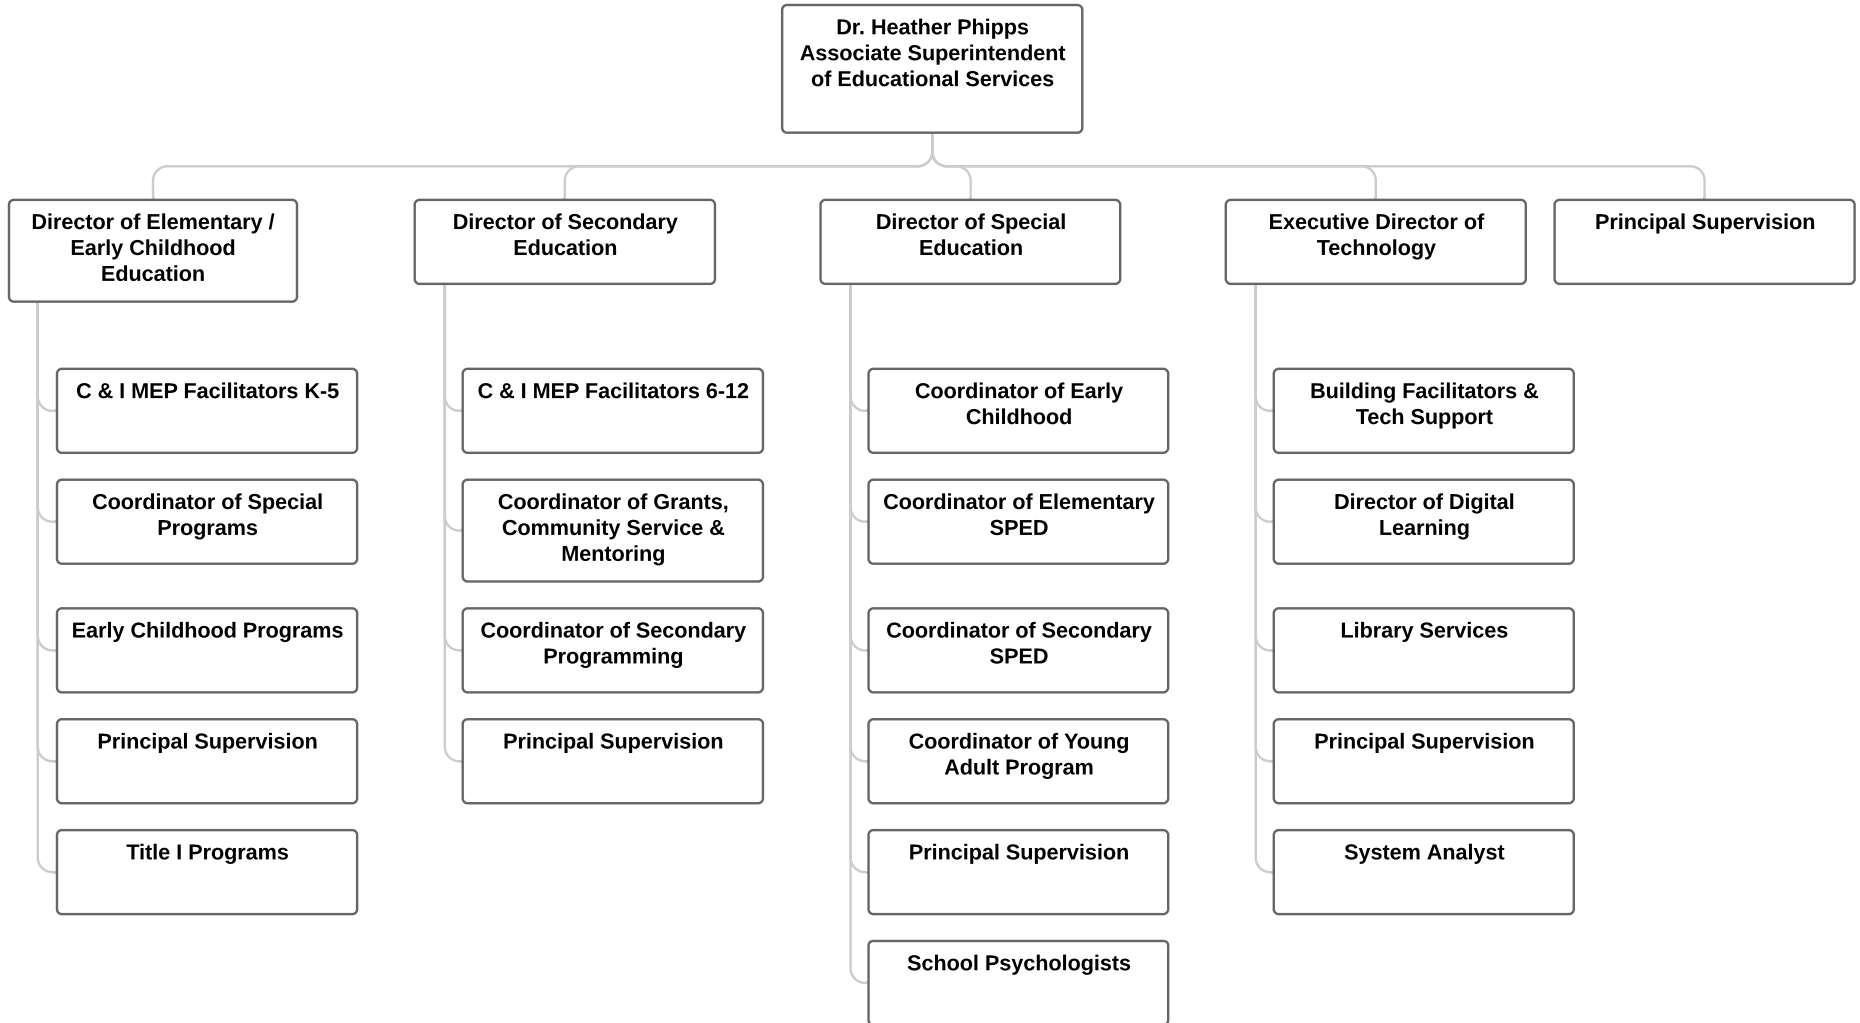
Dr. Heather Phipps
Associate Superintendent of Educational Services

Director of Elementary / Early Childhood Education

C & I MEP Facilitators K-5

Coordinator of Special Programs

Early Childhood Programs

Principal Supervision

Title I Programs

Director of Secondary Education

C & I MEP Facilitators 6-12

Coordinator of Grants, Community Service & Mentoring

Coordinator of Secondary Programming

Principal Supervision

Director of Special Education

Coordinator of Early Childhood

Coordinator of Elementary SPED

Coordinator of Secondary SPED

Coordinator of Young Adult Program

Principal Supervision

School Psychologists

Executive Director of Technology

Building Facilitators & Tech Support

Director of Digital Learning

Library Services

Principal Supervision

System Analyst

Principal Supervision